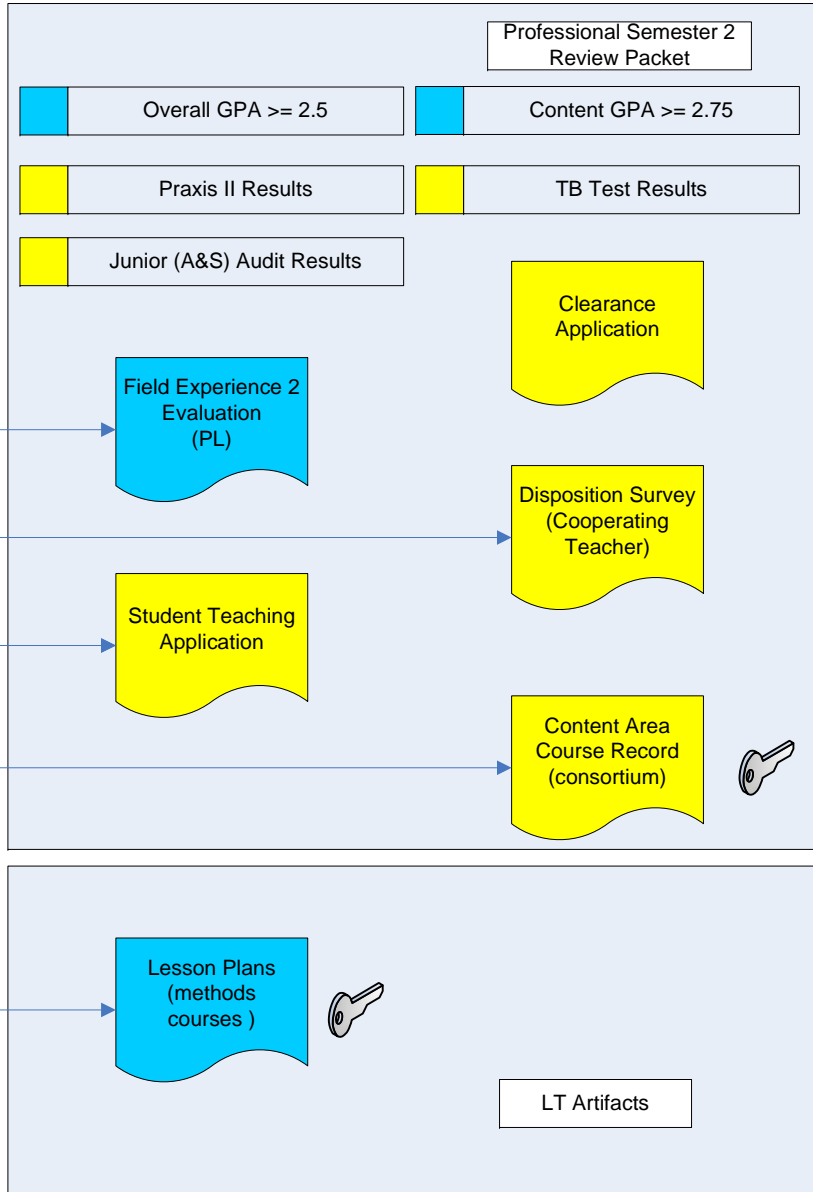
Professional Semester 2 Review Packet

Overall GPA >= 2.5

Content GPA >= 2.75

Praxis II Results

TB Test Results

Junior (A&S) Audit Results

Clearance Application

Field Experience 2 Evaluation (PL)

Disposition Survey (Cooperating Teacher)

Student Teaching Application

Content Area Course Record (consortium)

Lesson Plans (methods courses )

LT Artifacts